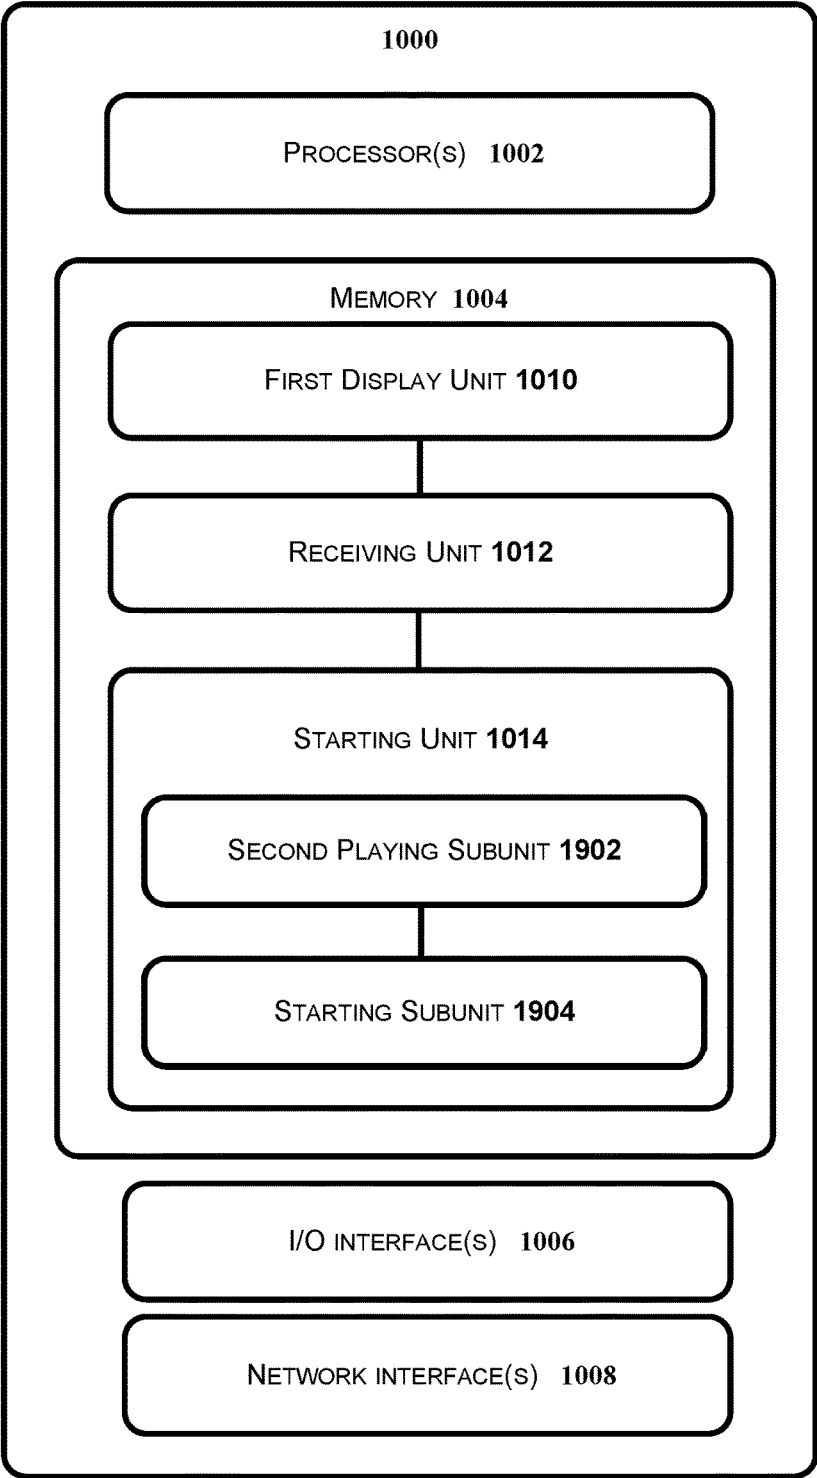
1000

Processor(s) 1002

Memory 1004

First Display Unit 1010

Receiving Unit 1012

Starting Unit 1014

Second Playing Subunit 1902

Starting Subunit 1904

I/O interface(s) 1006

Network interface(s) 1008